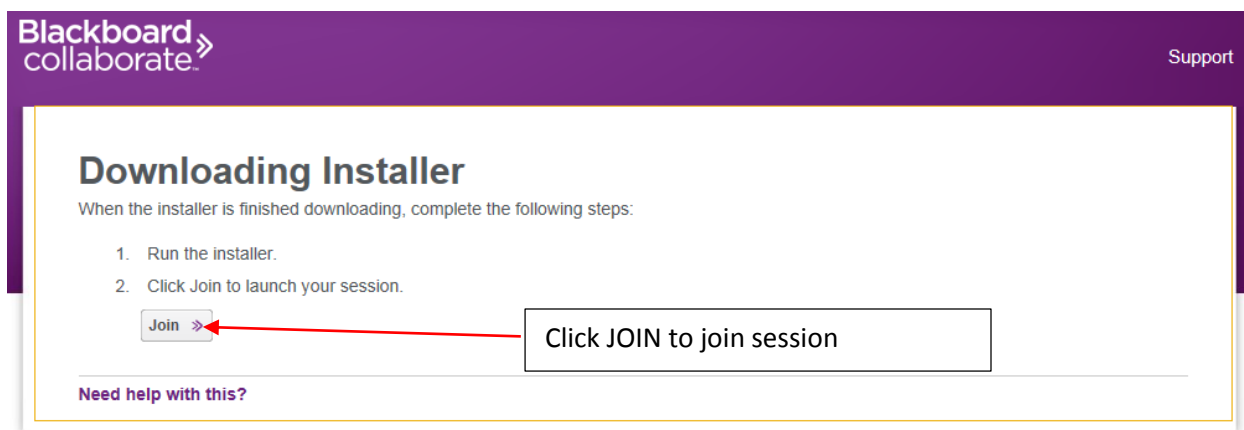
Blackboard collaborate™

Support

Downloading Installer

When the installer is finished downloading, complete the following steps:

1. Run the installer.
2. Click Join to launch your session.

Join »

Click JOIN to join session

Need help with this?